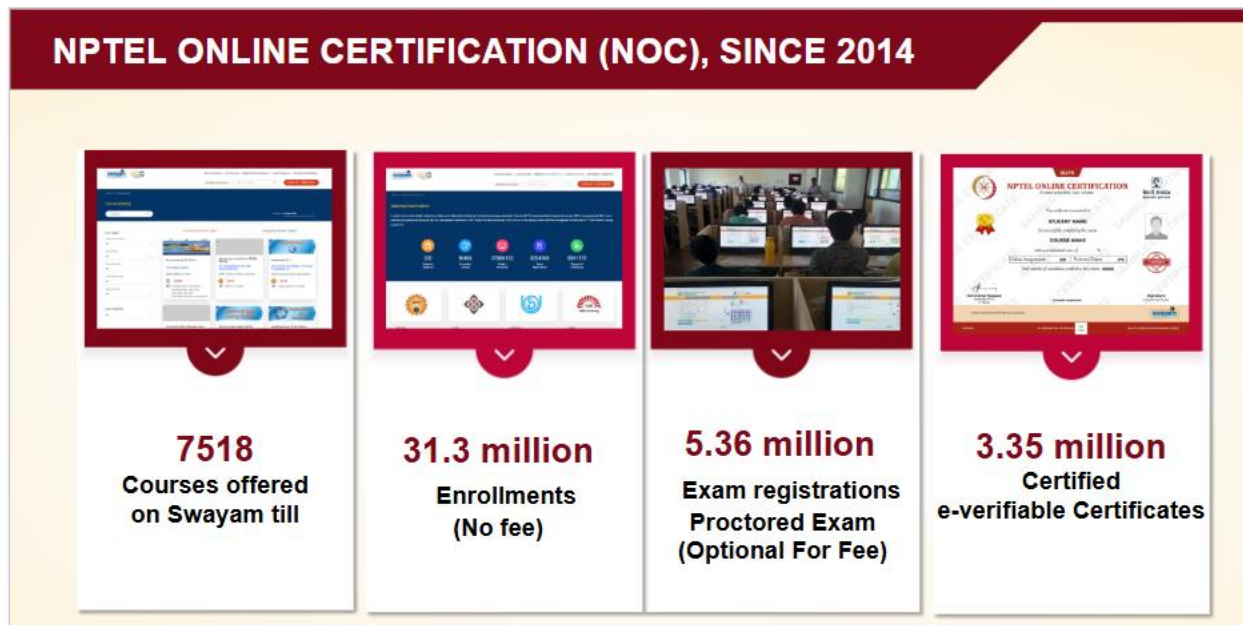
NPTEL ONLINE CERTIFICATION (NOC), SINCE 2014

NPTEL ONLINE CERTIFICATION

STUDENT NAME

COURSE NAME

7518
Courses offered on Swayam till

31.3 million
Enrollments
(No fee)

5.36 million
Exam registrations
Proctored Exam
(Optional For Fee)

3.35 million
Certified
e-verifiable Certificates